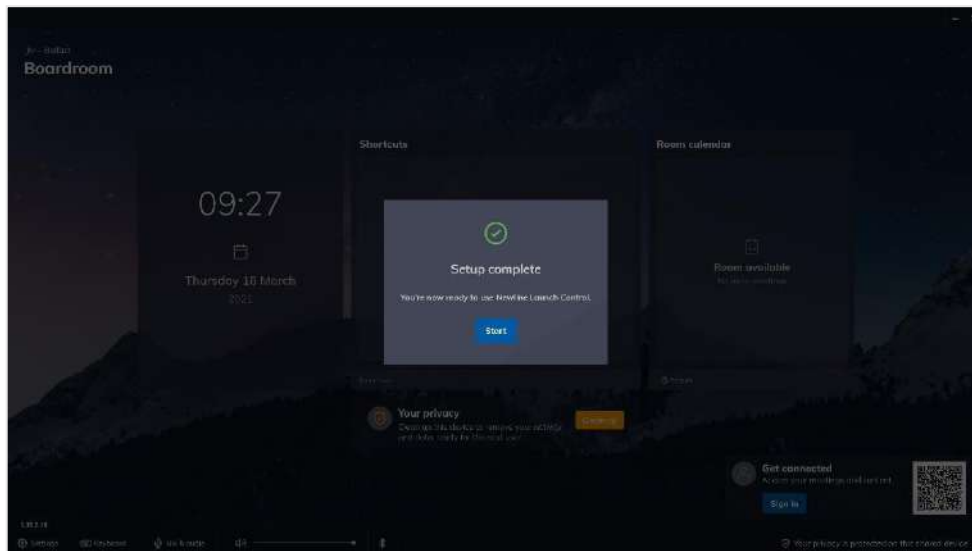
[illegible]
Boardroom

09:27

Thursday 18 March
2021

Shortcuts

Room calendar

Room available
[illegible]

Setup complete
You're now ready to use Newline Launch Control.
Start

Your privacy
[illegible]
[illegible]

Get connected
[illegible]
Sign in

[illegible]
Settings
Keyboard
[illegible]

Your privacy is protected on this shared device